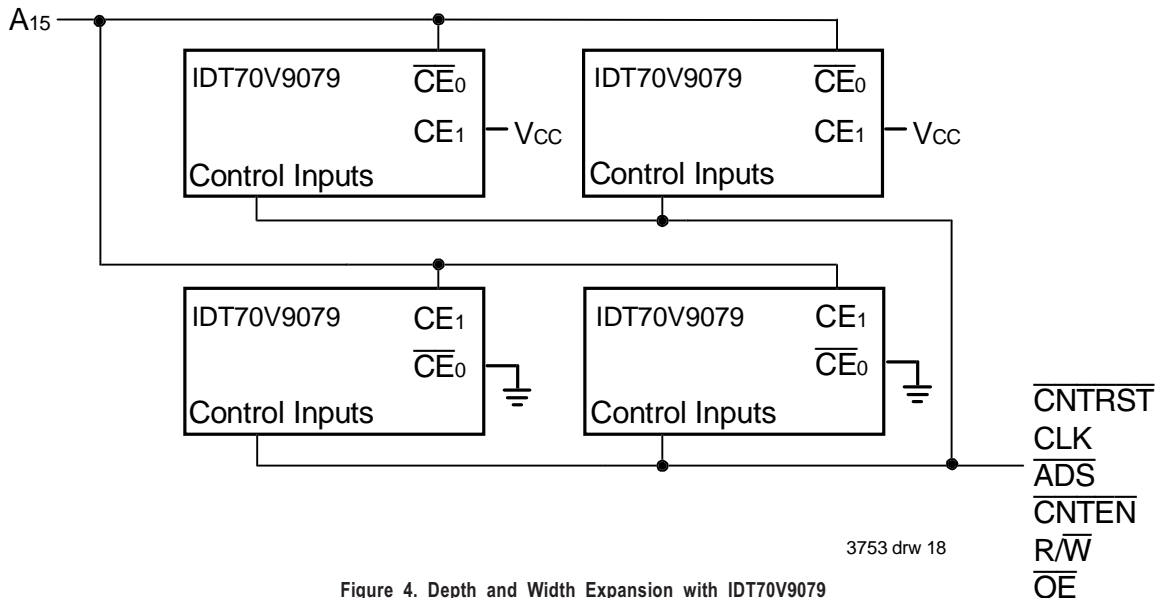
$A_{15}$

IDT70V9079 $\overline{CE}_0$ $CE_1$ $V_{CC}$ Control Inputs

IDT70V9079 $\overline{CE}_0$ $CE_1$ $V_{CC}$ Control Inputs

IDT70V9079 $CE_1$ $\overline{CE}_0$ Control Inputs

IDT70V9079 $CE_1$ $\overline{CE}_0$ Control Inputs

$\overline{CNTRST}$
CLK
$\overline{ADS}$
$\overline{CNTEN}$
$R/\overline{W}$
$\overline{OE}$

3753 drw 18

Figure 4. Depth and Width Expansion with IDT70V9079